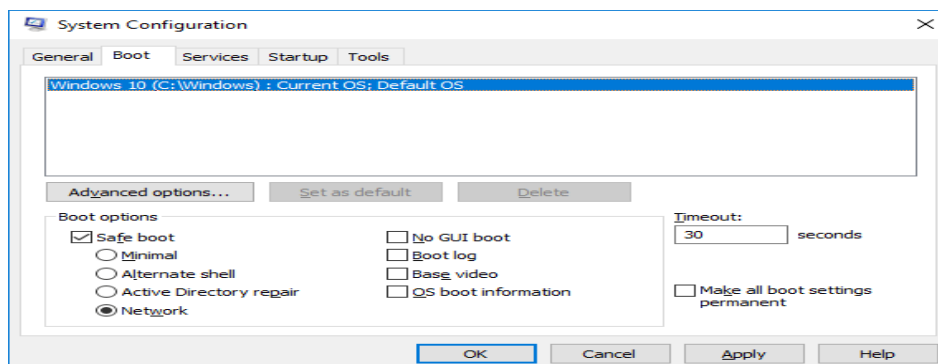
System Configuration

General Boot Services Startup Tools

Windows 10 (C:\Windows) : Current OS; Default OS

Advanced options... Set as default Delete

Boot options

Safe boot

Minimal

Alternate shell

Active Directory repair

Network

No GUI boot

Boot log

Base video

OS boot information

Timeout:

30 seconds

Make all boot settings permanent

OK Cancel Apply Help